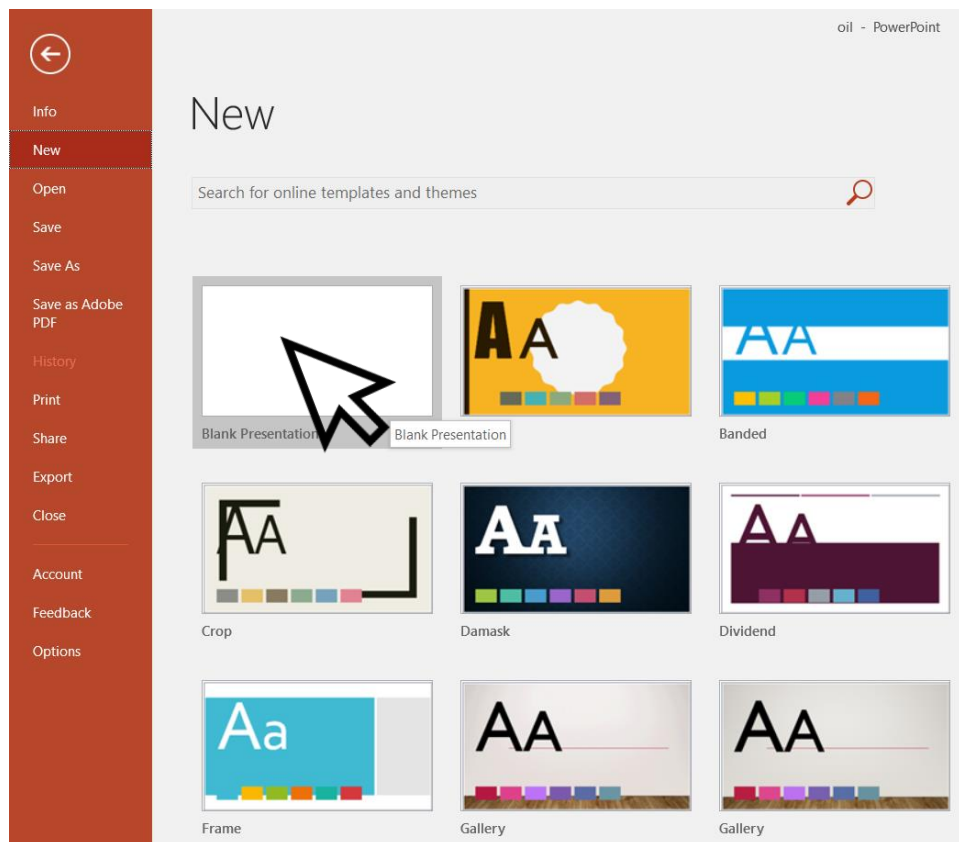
Info
New
Open
Save
Save As
Save as Adobe PDF
History
Print
Share
Export
Close
Account
Feedback
Options

oil - PowerPoint

New

Search for online templates and themes

Aa

Aa

Blank Presentation
Blank Presentation

Banded

Aa

Aa

Aa

Crop

Damask

Dividend

Aa

Aa

Aa

Frame

Gallery

Gallery